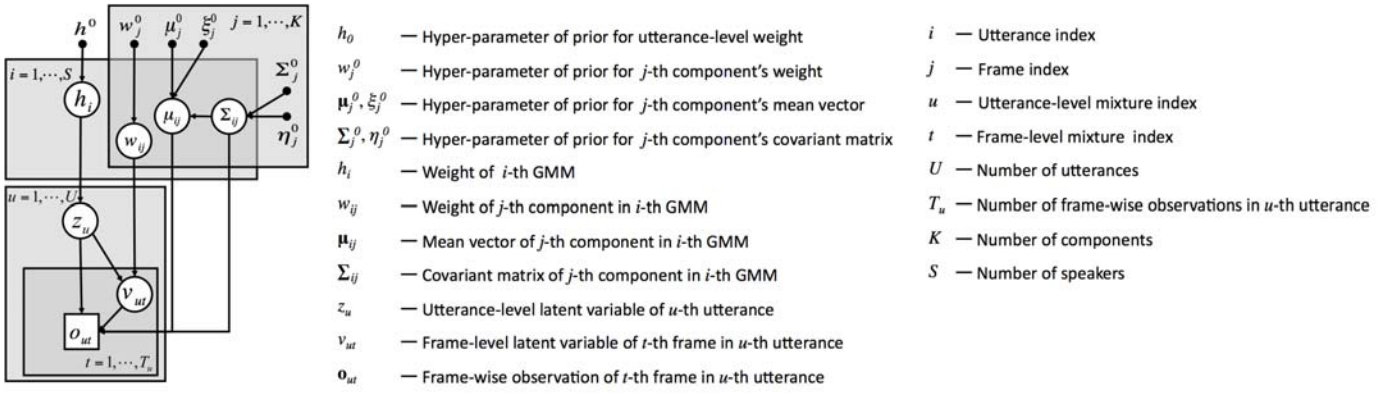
$h^0$ $w_j^0$ $\mu_j^0$ $\xi_j^0$ $j = 1, \cdots, K$
$i = 1, \cdots, S$ $\Sigma_j^0$
$h_i$ $\mu_{ij}$ $\Sigma_{ij}$ $\eta_j^0$
$w_{ij}$
$u = 1, \cdots, U$
$z_u$
$v_{ut}$
$o_{ut}$
$t = 1, \cdots, T_u$

$h_0$ — Hyper-parameter of prior for utterance-level weight
$w_j^0$ — Hyper-parameter of prior for $j$-th component's weight
$\mu_j^0, \xi_j^0$ — Hyper-parameter of prior for $j$-th component's mean vector
$\Sigma_j^0, \eta_j^0$ — Hyper-parameter of prior for $j$-th component's covariant matrix
$h_i$ — Weight of $i$-th GMM
$w_{ij}$ — Weight of $j$-th component in $i$-th GMM
$\mu_{ij}$ — Mean vector of $j$-th component in $i$-th GMM
$\Sigma_{ij}$ — Covariant matrix of $j$-th component in $i$-th GMM
$z_u$ — Utterance-level latent variable of $u$-th utterance
$v_{ut}$ — Frame-level latent variable of $t$-th frame in $u$-th utterance
$o_{ut}$ — Frame-wise observation of $t$-th frame in $u$-th utterance

$i$ — Utterance index
$j$ — Frame index
$u$ — Utterance-level mixture index
$t$ — Frame-level mixture index
$U$ — Number of utterances
$T_u$ — Number of frame-wise observations in $u$-th utterance
$K$ — Number of components
$S$ — Number of speakers